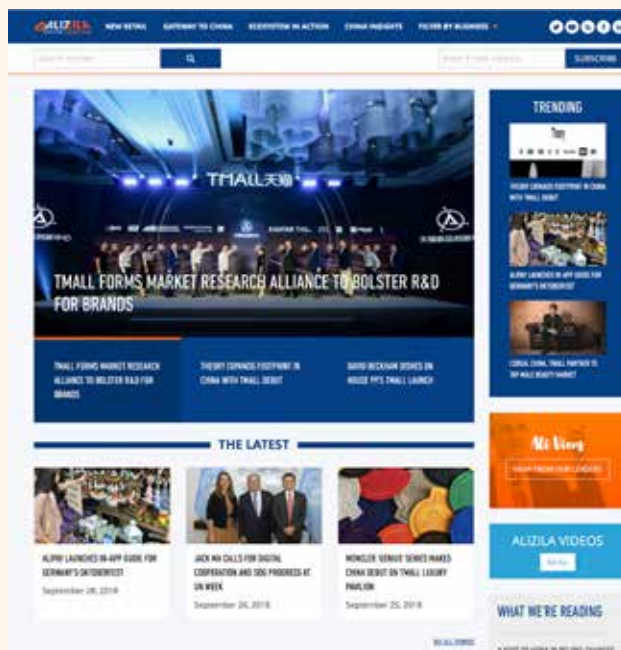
ALIZILA NEW RETAIL GATEWAY TO CHINA ECOSYSTEM IN ACTION CHINA INSIGHTS FILTER BY BUSINESS

Search Alizila

Enter E-mail Address SUBSCRIBE

TMALL 天猫

TMALL FORMS MARKET RESEARCH ALLIANCE TO BOLSTER R&D FOR BRANDS

TMALL FORMS MARKET RESEARCH ALLIANCE TO BOLSTER R&D FOR BRANDS

THEORY EXPANDS FOOTPRINT IN CHINA WITH TMALL DEBUT

DAVID BECKHAM DISHES ON HOUSE 99'S TMALL LAUNCH

TRENDING

Theory

THEORY EXPANDS FOOTPRINT IN CHINA WITH TMALL DEBUT

ALIPAY LAUNCHES IN-APP GUIDE FOR GERMANY'S OKTOBERFEST

L'OREAL CHINA, TMALL PARTNER TO TAP MALE BEAUTY MARKET

THE LATEST

ALIPAY LAUNCHES IN-APP GUIDE FOR GERMANY'S OKTOBERFEST
September 28, 2018

JACK MA CALLS FOR DIGITAL COOPERATION AND SDG PROGRESS AT UN WEEK
September 26, 2018

MONCLER 'GENIUS' SERIES MAKES CHINA DEBUT ON TMALL LUXURY PAVILION
September 25, 2018

SEE ALL STORIES

Ali Views
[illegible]

ALIZILA VIDEOS
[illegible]

WHAT WE'RE READING
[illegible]